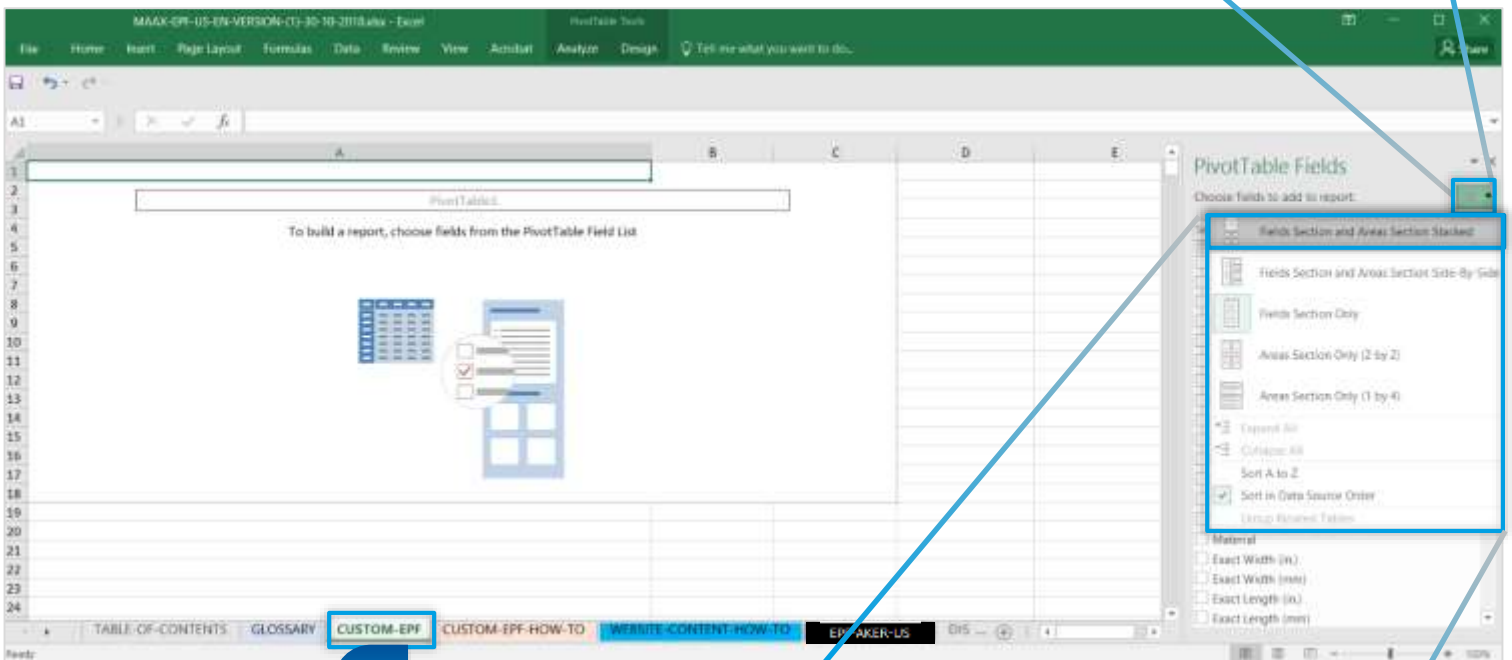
MAAX-EPF-US-EN-VERSION-(1)-30-10-2018.xlsx - Excel

PivotTable Tools

File Home Insert Page Layout Formulas Data Review View Acrobat Analyze Design Tell me what you want to do...

Share

A1

A B C D E

1
2
3
4
5
6
7
8
9
10
11
12
13
14
15
16
17
18
19
20
21
22
23
24

PivotTable1

To build a report, choose fields from the PivotTable Field List

PivotTable Fields

Choose fields to add to report:

Fields Section and Areas Section Stacked

Fields Section and Areas Section Side-By-Side

Fields Section Only

Areas Section Only (2 by 2)

Areas Section Only (1 by 4)

Expand All

Collapse All

Sort A to Z

Sort in Data Source Order

Group Related Tables

Material

Exact Width (in.)

Exact Width (mm)

Exact Length (in.)

Exact Length (mm)

TABLE-OF-CONTENTS GLOSSARY CUSTOM-EPF CUSTOM-EPF-HOW-TO WEBSITE-CONTENT-HOW-TO EP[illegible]AKER-US DIS ...

Ready